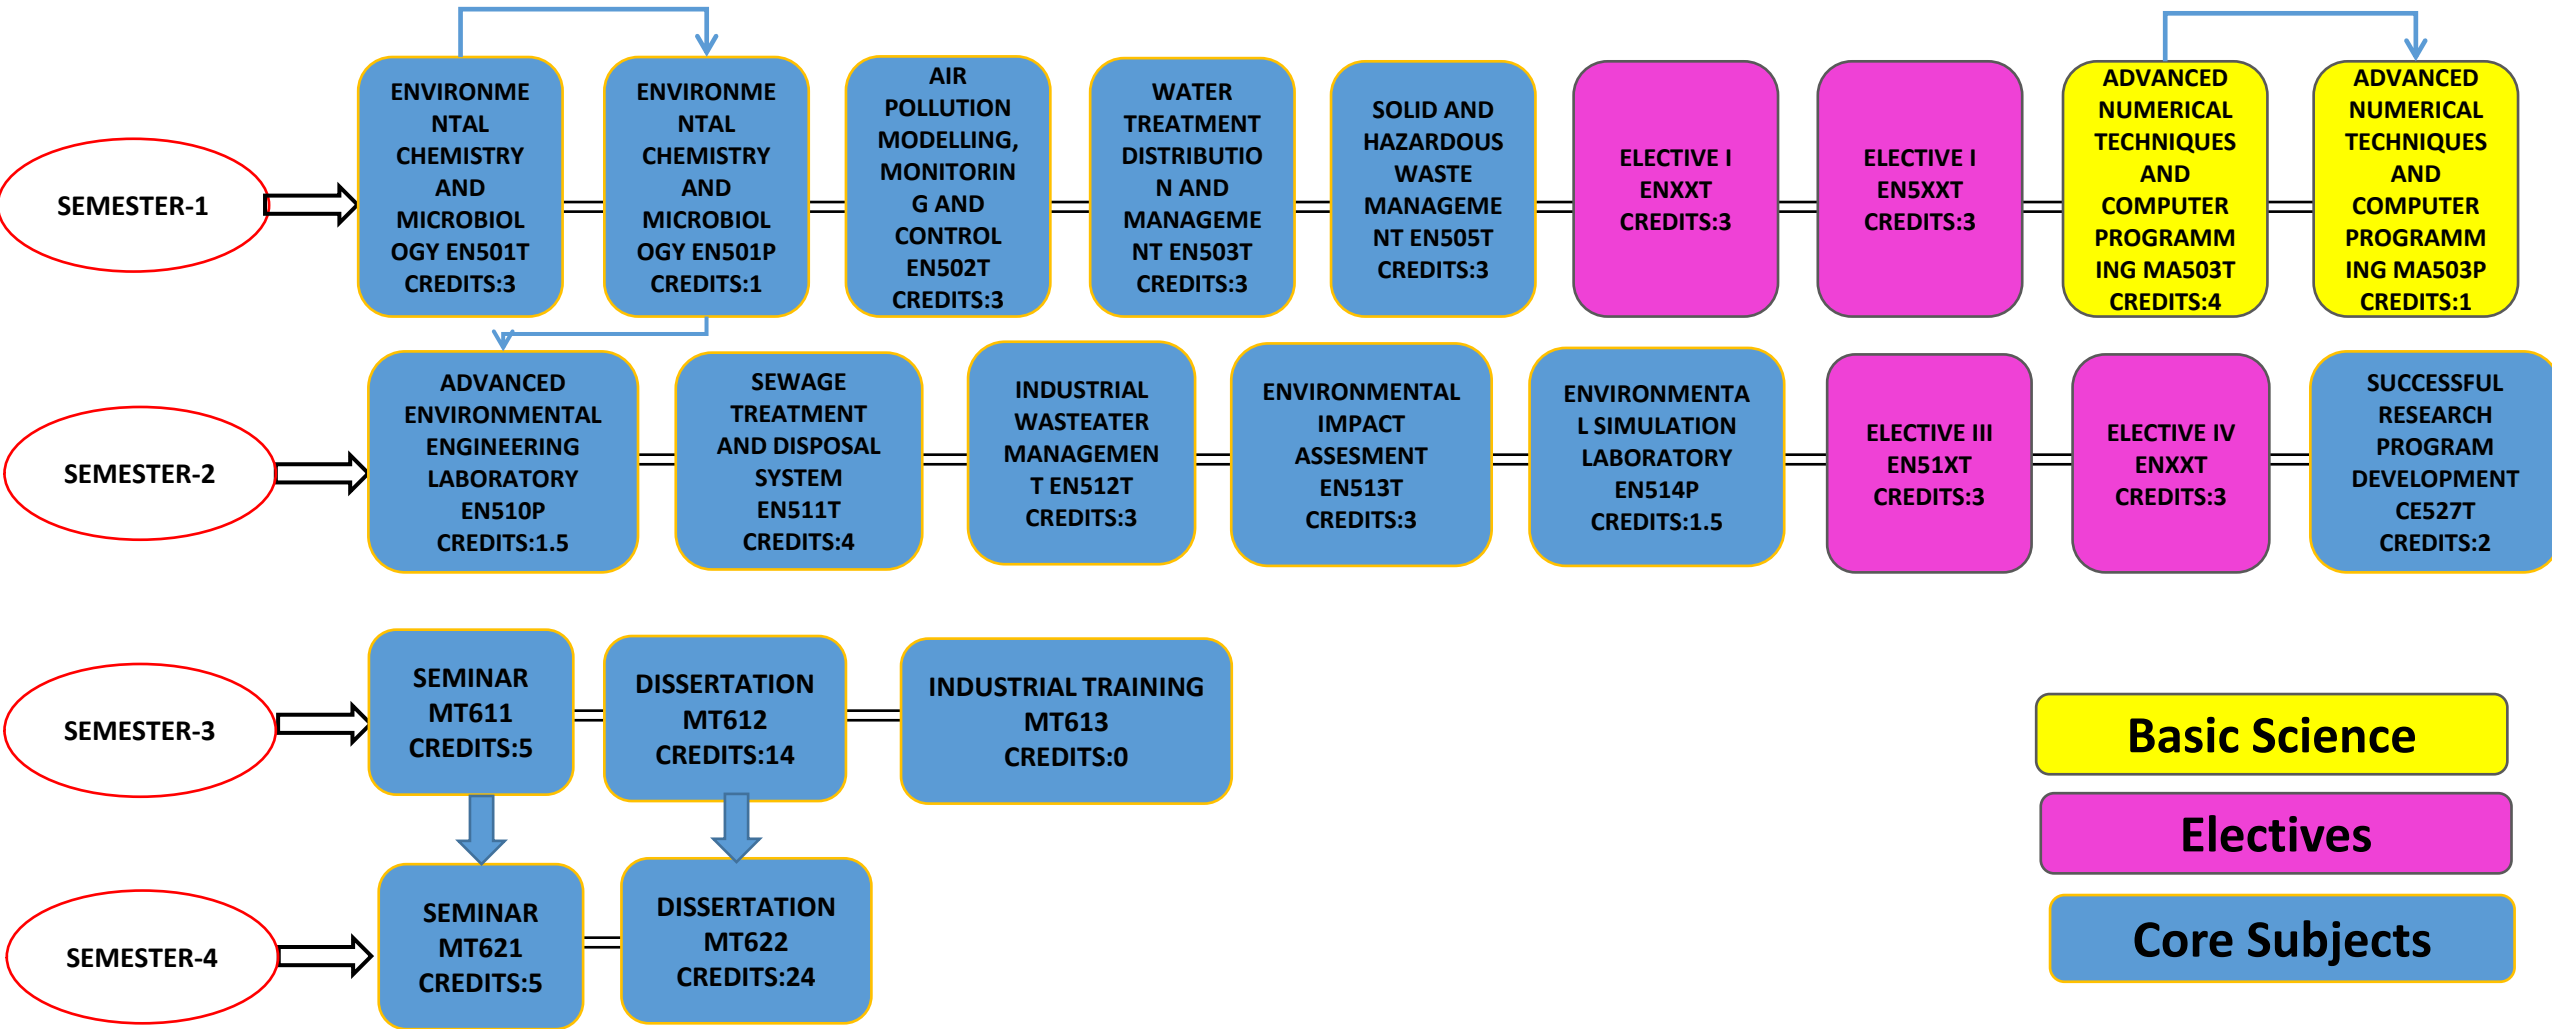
SEMESTER-1

ENVIRONMENTAL CHEMISTRY AND MICROBIOLOGY EN501T CREDITS:3

ENVIRONMENTAL CHEMISTRY AND MICROBIOLOGY EN501P CREDITS:1

AIR POLLUTION MODELLING, MONITORING AND CONTROL EN502T CREDITS:3

WATER TREATMENT DISTRIBUTION AND MANAGEMENT EN503T CREDITS:3

SOLID AND HAZARDOUS WASTE MANAGEMENT EN505T CREDITS:3

ELECTIVE I ENXXT CREDITS:3

ELECTIVE I EN5XXT CREDITS:3

ADVANCED NUMERICAL TECHNIQUES AND COMPUTER PROGRAMMING MA503T CREDITS:4

ADVANCED NUMERICAL TECHNIQUES AND COMPUTER PROGRAMMING MA503P CREDITS:1

SEMESTER-2

ADVANCED ENVIRONMENTAL ENGINEERING LABORATORY EN510P CREDITS:1.5

SEWAGE TREATMENT AND DISPOSAL SYSTEM EN511T CREDITS:4

INDUSTRIAL WASTEATER MANAGEMENT EN512T CREDITS:3

ENVIRONMENTAL IMPACT ASSESMENT EN513T CREDITS:3

ENVIRONMENTAL SIMULATION LABORATORY EN514P CREDITS:1.5

ELECTIVE III EN51XT CREDITS:3

ELECTIVE IV ENXXT CREDITS:3

SUCCESSFUL RESEARCH PROGRAM DEVELOPMENT CE527T CREDITS:2

SEMESTER-3

SEMINAR MT611 CREDITS:5

DISSERTATION MT612 CREDITS:14

INDUSTRIAL TRAINING MT613 CREDITS:0

SEMESTER-4

SEMINAR MT621 CREDITS:5

DISSERTATION MT622 CREDITS:24

Basic Science

Electives

Core Subjects